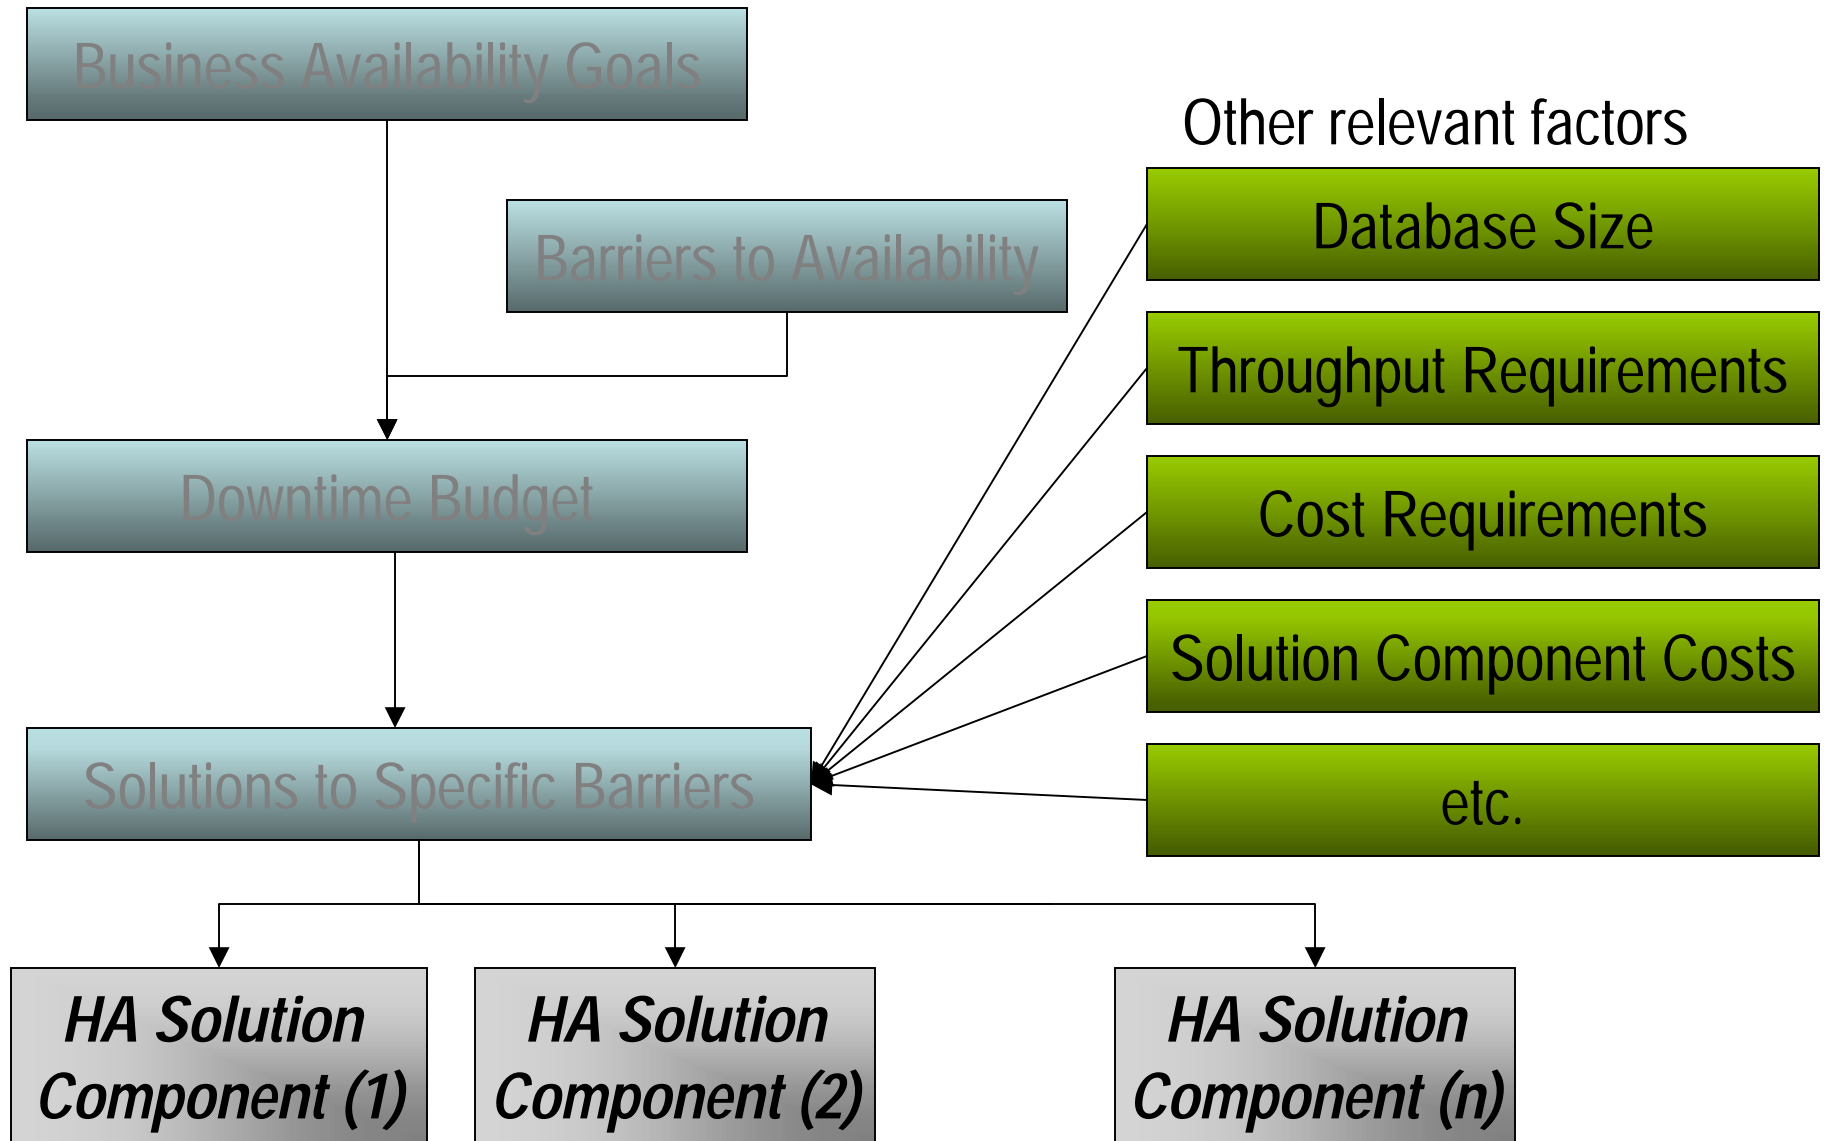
Business Availability Goals

Barriers to Availability

Downtime Budget

Solutions to Specific Barriers

Other relevant factors

Database Size

Throughput Requirements

Cost Requirements

Solution Component Costs

etc.

HA Solution Component (1)

HA Solution Component (2)

HA Solution Component (n)